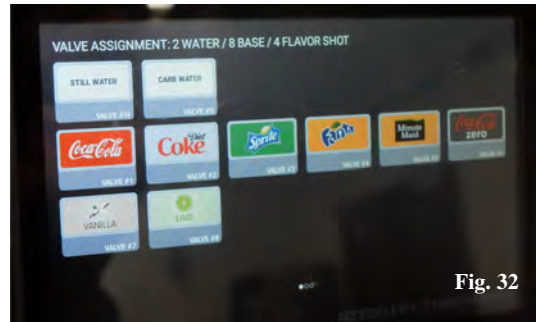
VALVE ASSIGNMENT: 2 WATER / 8 BASE / 4 FLAVOR SHOT

STILL WATER
VALVE #10

CARB WATER
VALVE #9

Coca-Cola
VALVE #1

Diet Coke
VALVE #2

Sprite
VALVE #3

Fanta
VALVE #4

Minute Maid
VALVE #5

Coca-Cola zero
VALVE #6

VANILLA
VALVE #7

LIME
VALVE #8

Fig. 32